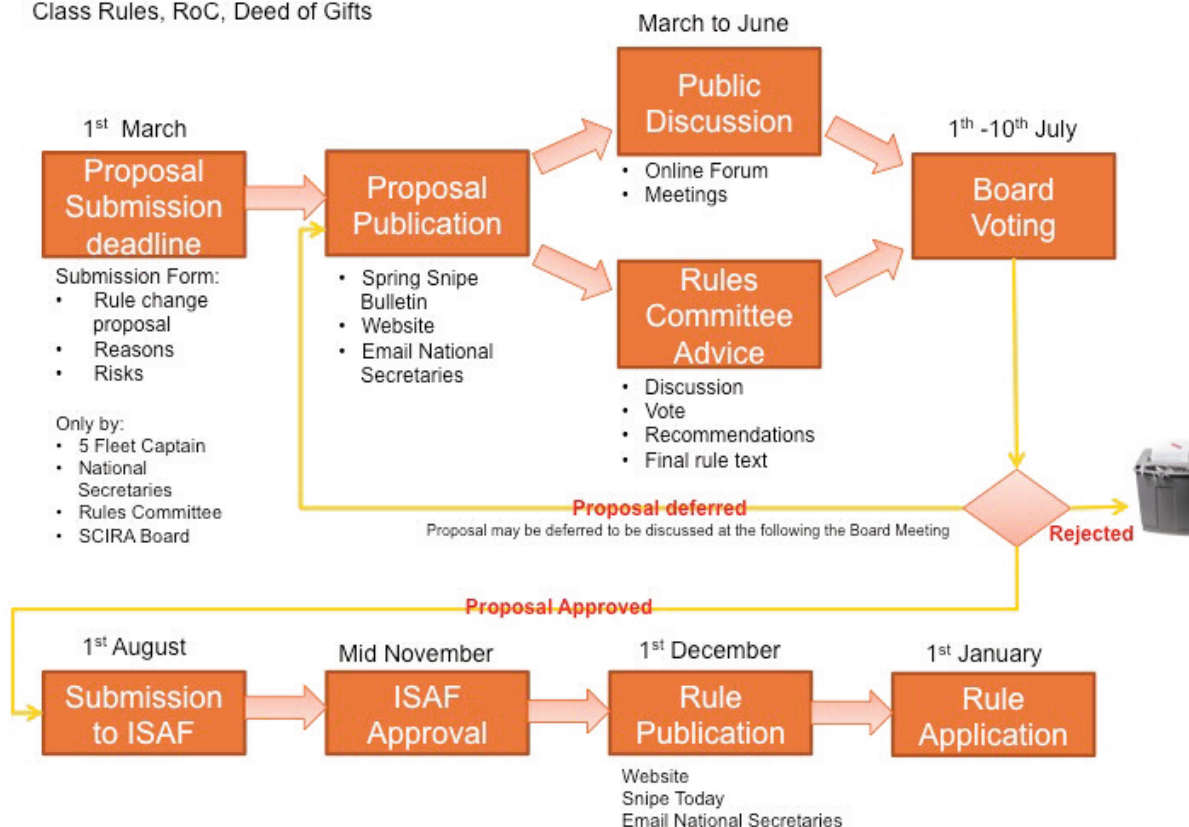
Class Rules, RoC, Deed of Gifts

$1^{st}$ March

Proposal Submission deadline

Submission Form:
- Rule change proposal
- Reasons
- Risks

Only by:
- 5 Fleet Captain
- National Secretaries
- Rules Committee
- SCIRA Board

Proposal Publication

- Spring Snipe Bulletin
- Website
- Email National Secretaries

March to June

Public Discussion

- Online Forum
- Meetings

Rules Committee Advice

- Discussion
- Vote
- Recommendations
- Final rule text

$1^{th}$ -$10^{th}$ July

Board Voting

Proposal deferred

Proposal may be deferred to be discussed at the following the Board Meeting

Rejected

Proposal Approved

$1^{st}$ August

Submission to ISAF

Mid November

ISAF Approval

$1^{st}$ December

Rule Publication

Website
Snipe Today
Email National Secretaries

$1^{st}$ January

Rule Application